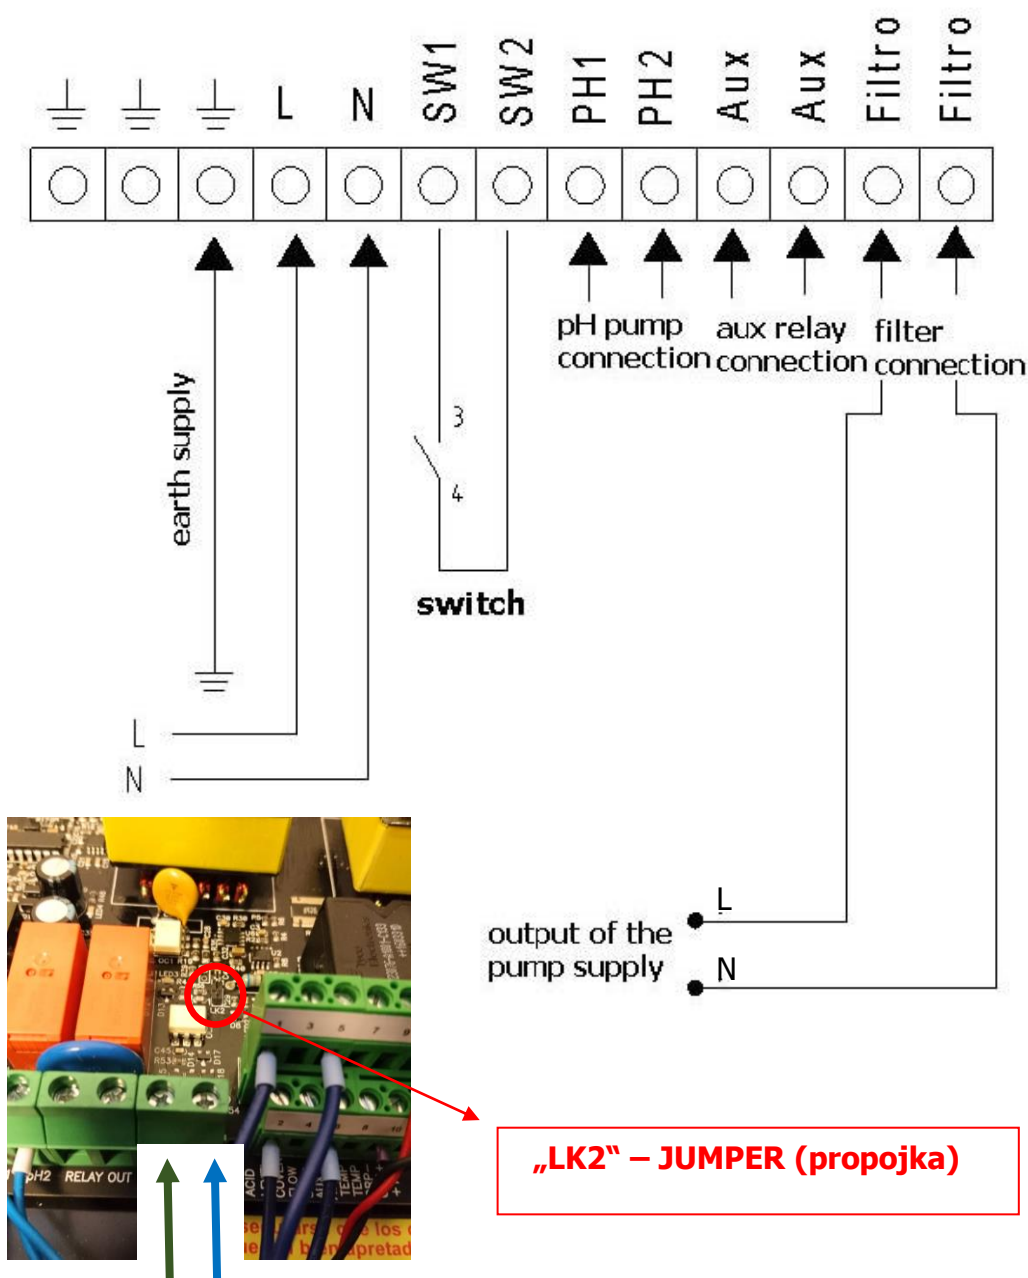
L N SW1 SW2 PH1 PH2 Aux Aux Filtro Filtro

earth supply

3

4

switch

pH pump connection

aux relay connection

filter connection

L

N

output of the pump supply

L

N

LK2

PH2 RELAY OUT

ACID

TEMP

„LK2“ – JUMPER (propojka)